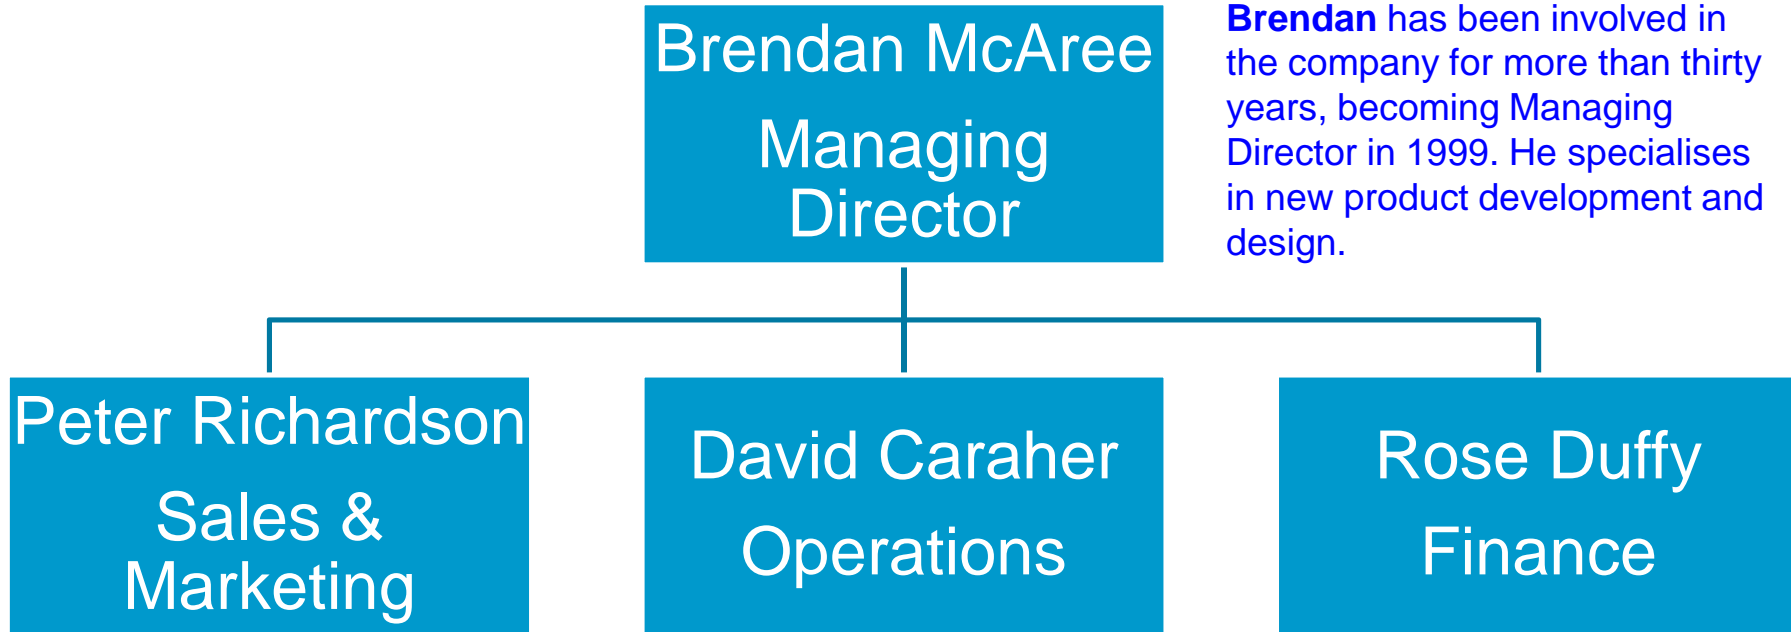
Brendan McAree

Managing Director

Brendan has been involved in the company for more than thirty years, becoming Managing Director in 1999. He specialises in new product development and design.

Peter Richardson

Sales & Marketing

David Caraher

Operations

Rose Duffy

Finance